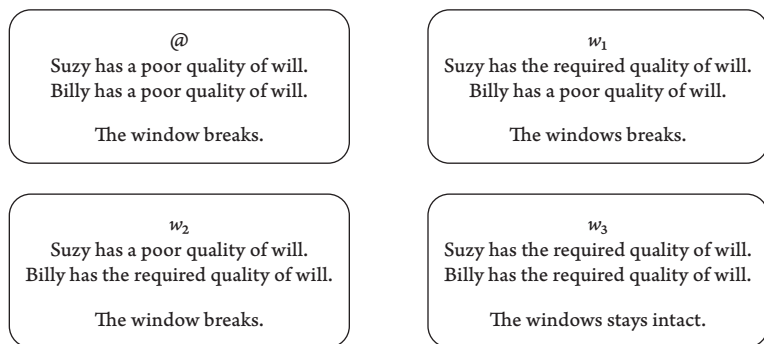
@
Suzy has a poor quality of will.
Billy has a poor quality of will.

The window breaks.

$w_1$
Suzy has the required quality of will.
Billy has a poor quality of will.

The windows breaks.

$w_2$
Suzy has a poor quality of will.
Billy has the required quality of will.

The window breaks.

$w_3$
Suzy has the required quality of will.
Billy has the required quality of will.

The windows stays intact.